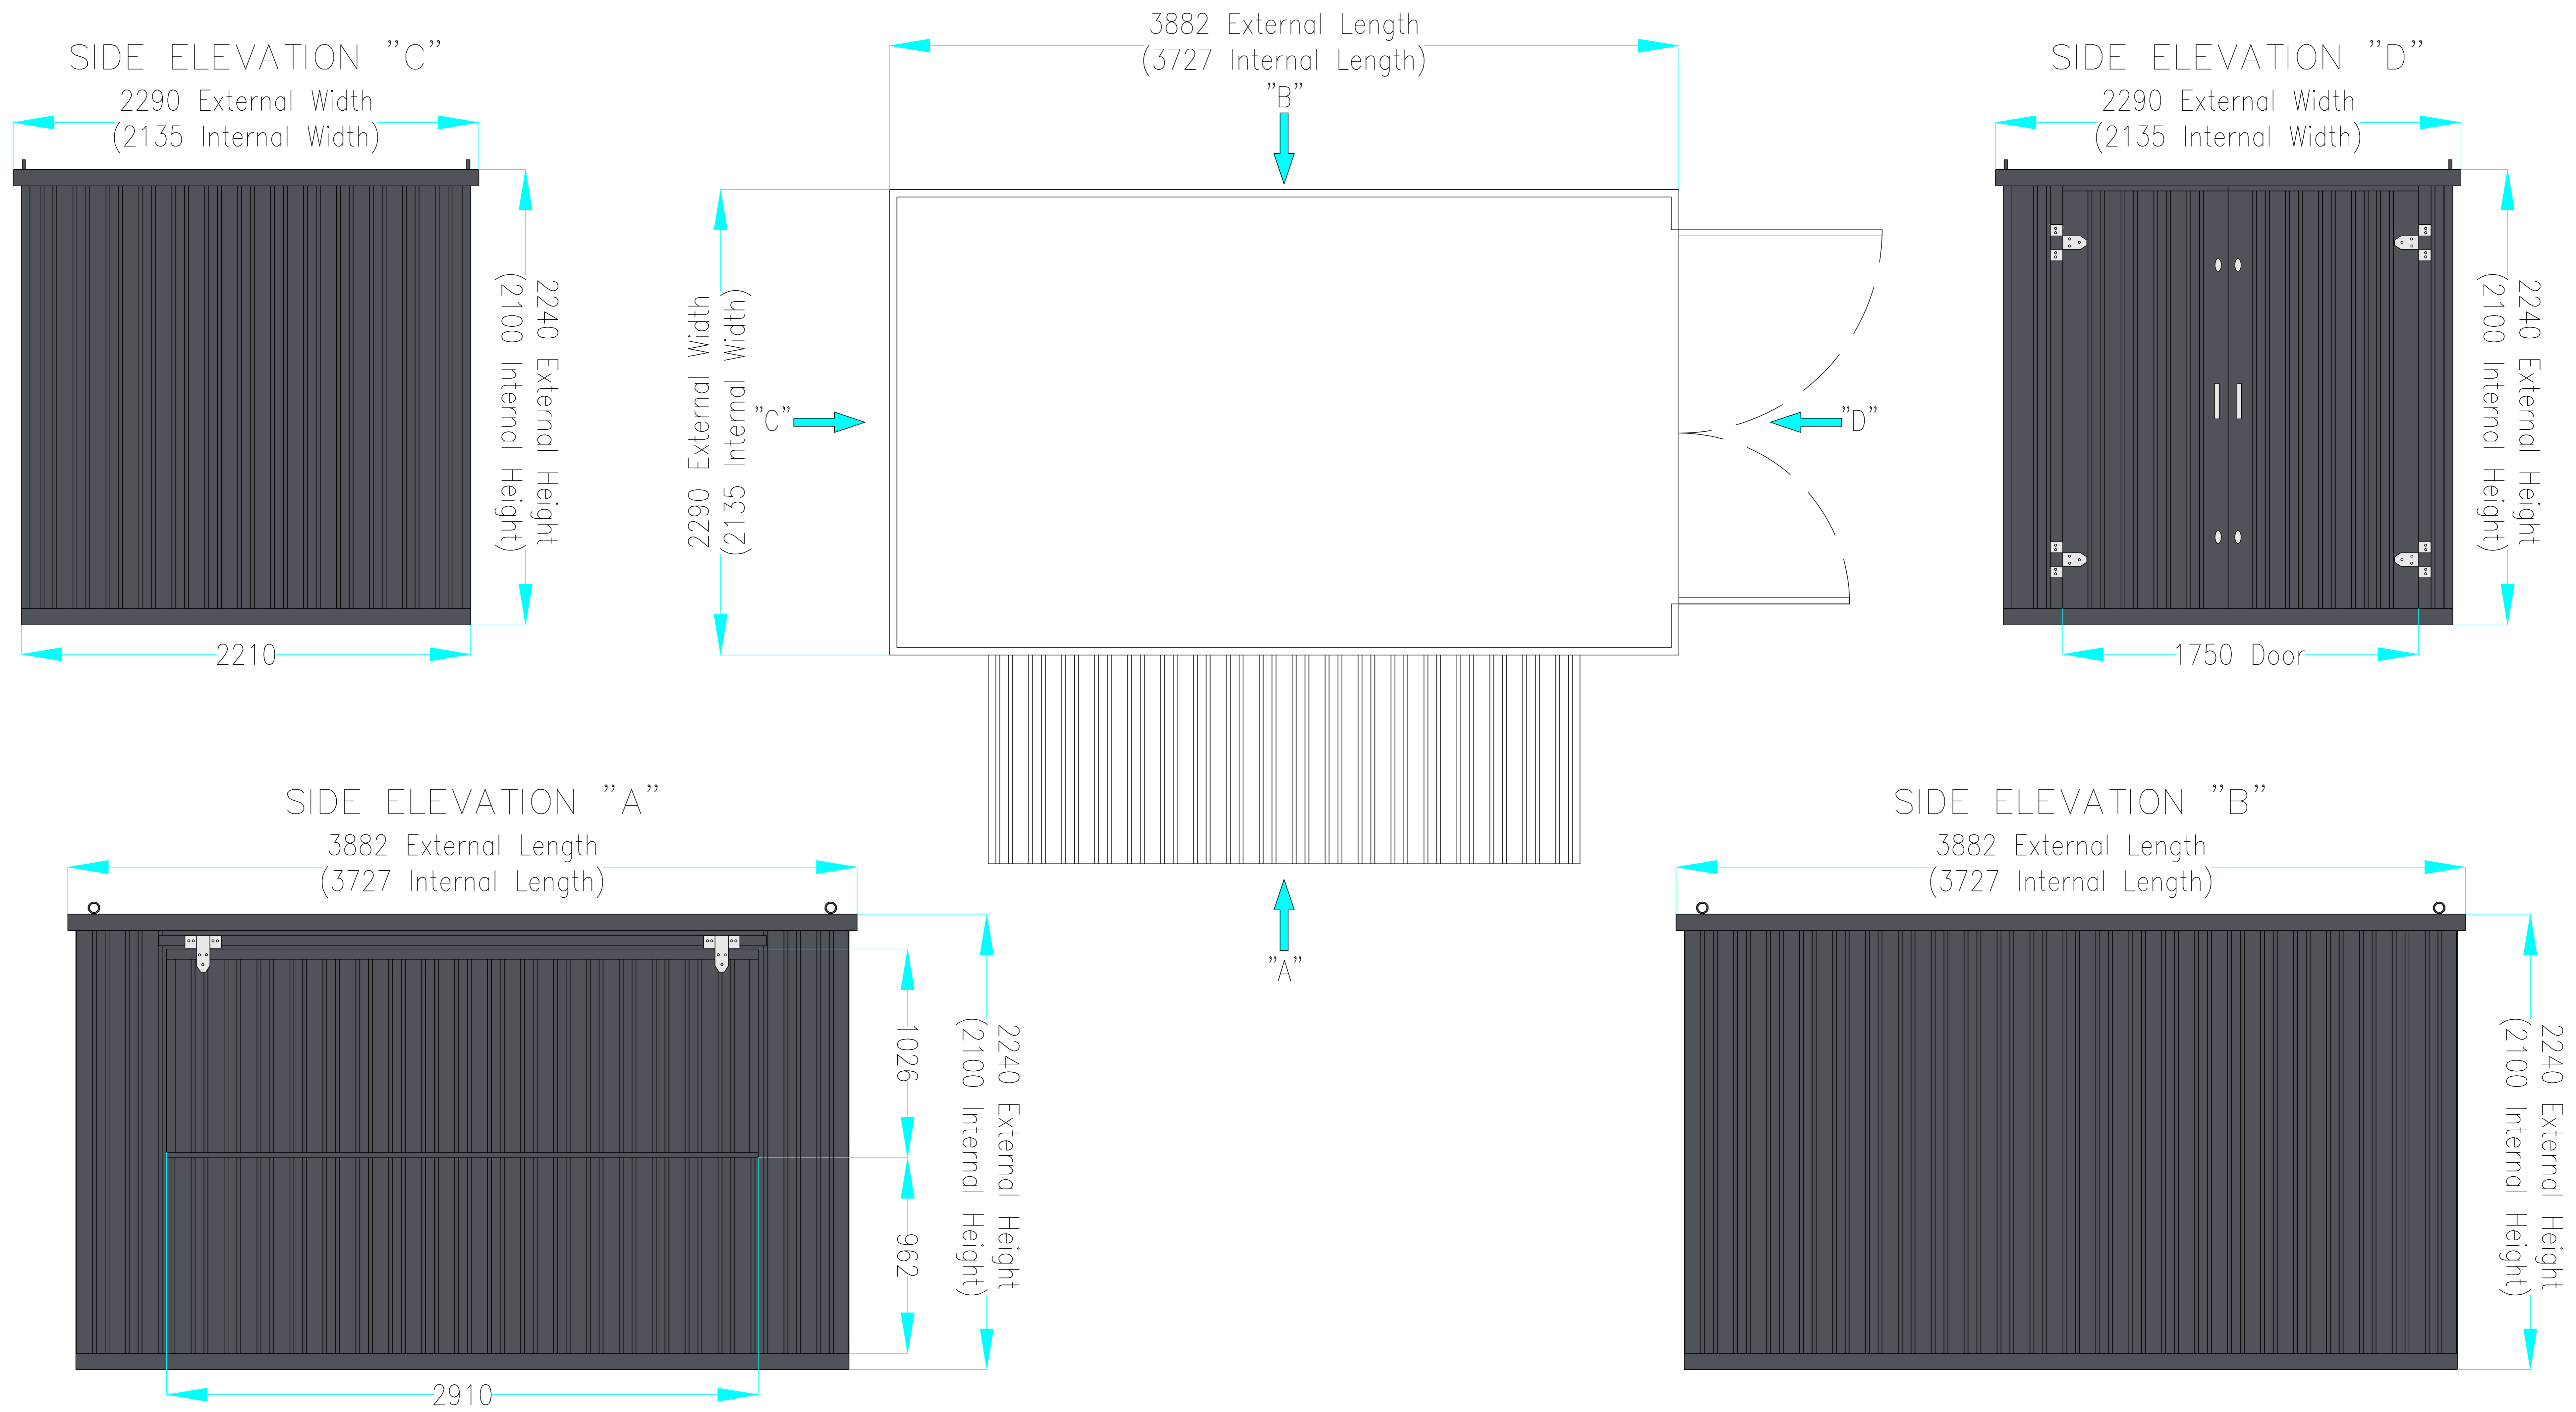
SIDE ELEVATION "C"
2290 External Width
(2135 Internal Width)
2240 External Height
(2100 Internal Height)
2210

3882 External Length
(3727 Internal Length)
"B"
2290 External Width
(2135 Internal Width)
"C"
"D"
"A"

SIDE ELEVATION "D"
2290 External Width
(2135 Internal Width)
2240 External Height
(2100 Internal Height)
1750 Door

SIDE ELEVATION "A"
3882 External Length
(3727 Internal Length)
1026
962
2240 External Height
(2100 Internal Height)
2910

SIDE ELEVATION "B"
3882 External Length
(3727 Internal Length)
2240 External Height
(2100 Internal Height)